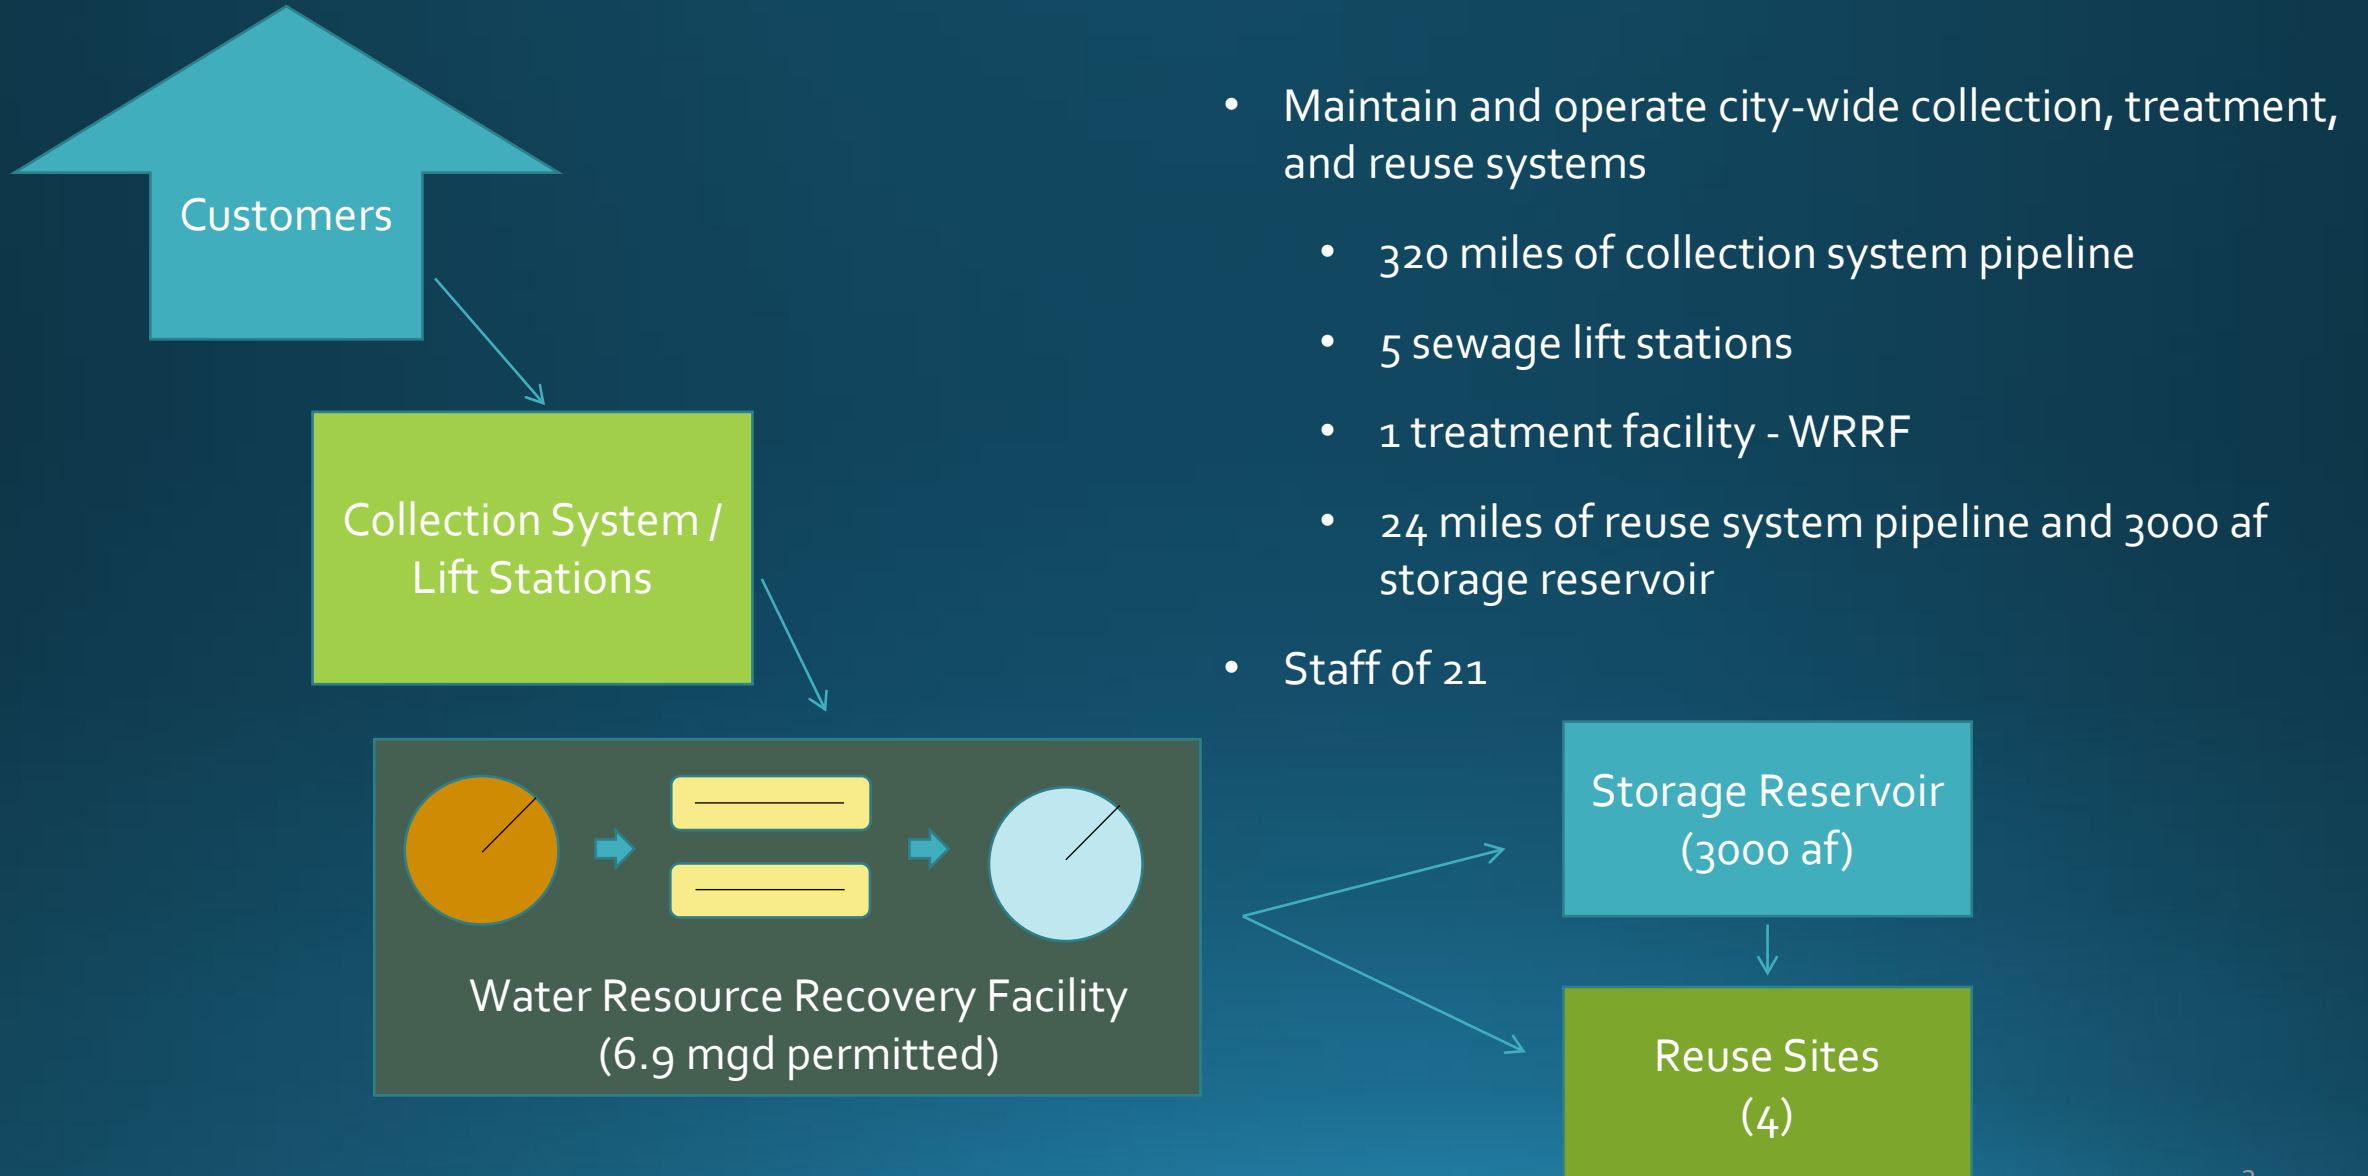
Customers

Collection System / Lift Stations

Water Resource Recovery Facility (6.9 mgd permitted)

- Maintain and operate city-wide collection, treatment, and reuse systems
  - 320 miles of collection system pipeline
  - 5 sewage lift stations
  - 1 treatment facility - WRRF
  - 24 miles of reuse system pipeline and 3000 af storage reservoir
- Staff of 21

Storage Reservoir (3000 af)

Reuse Sites (4)